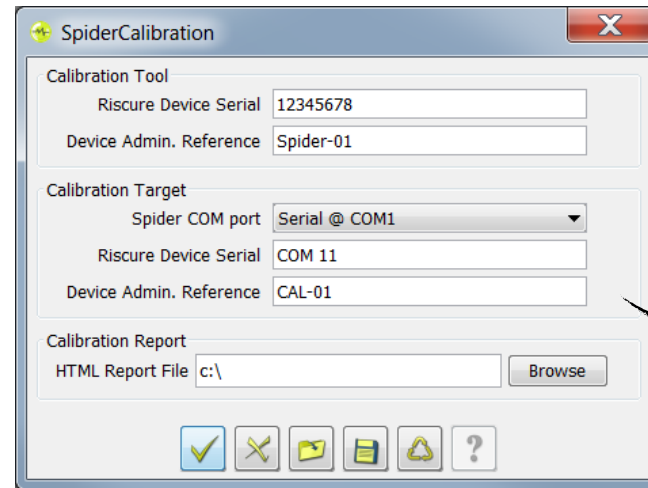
SpiderCalibration

Calibration Tool

Riscure Device Serial 12345678

Device Admin. Reference Spider-01

Calibration Target

Spider COM port Serial @ COM1

Riscure Device Serial COM 11

Device Admin. Reference CAL-01

Calibration Report

HTML Report File c:\

Browse

?